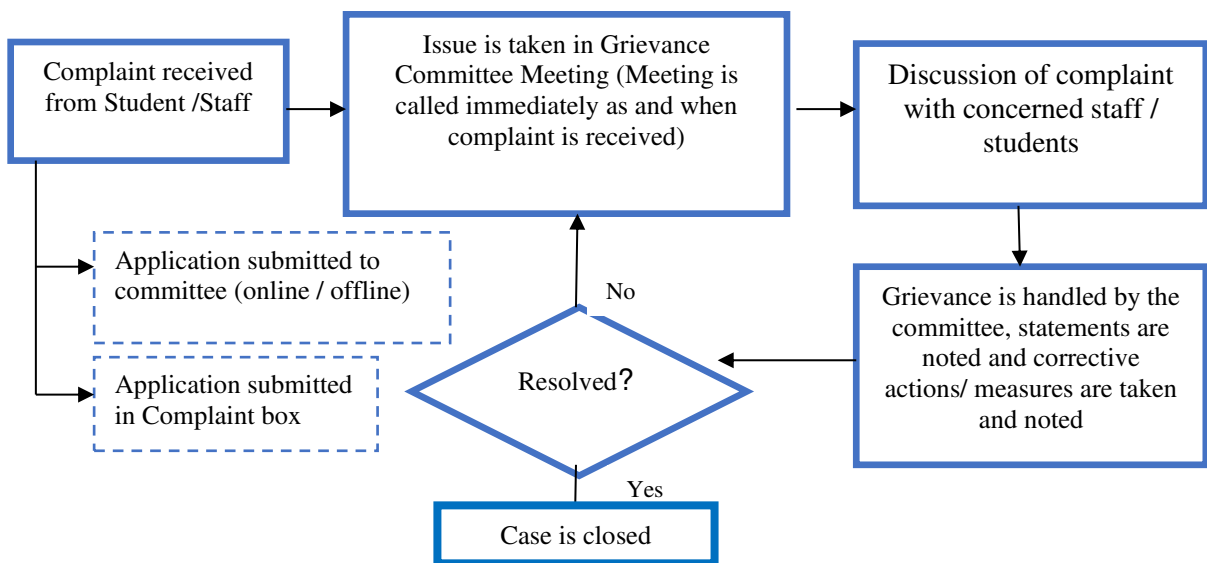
Complaint received from Student /Staff

Issue is taken in Grievance Committee Meeting (Meeting is called immediately as and when complaint is received)

Discussion of complaint with concerned staff / students

Application submitted to committee (online / offline)

Application submitted in Complaint box

No

Resolved?

Grievance is handled by the committee, statements are noted and corrective actions/ measures are taken and noted

Yes

Case is closed